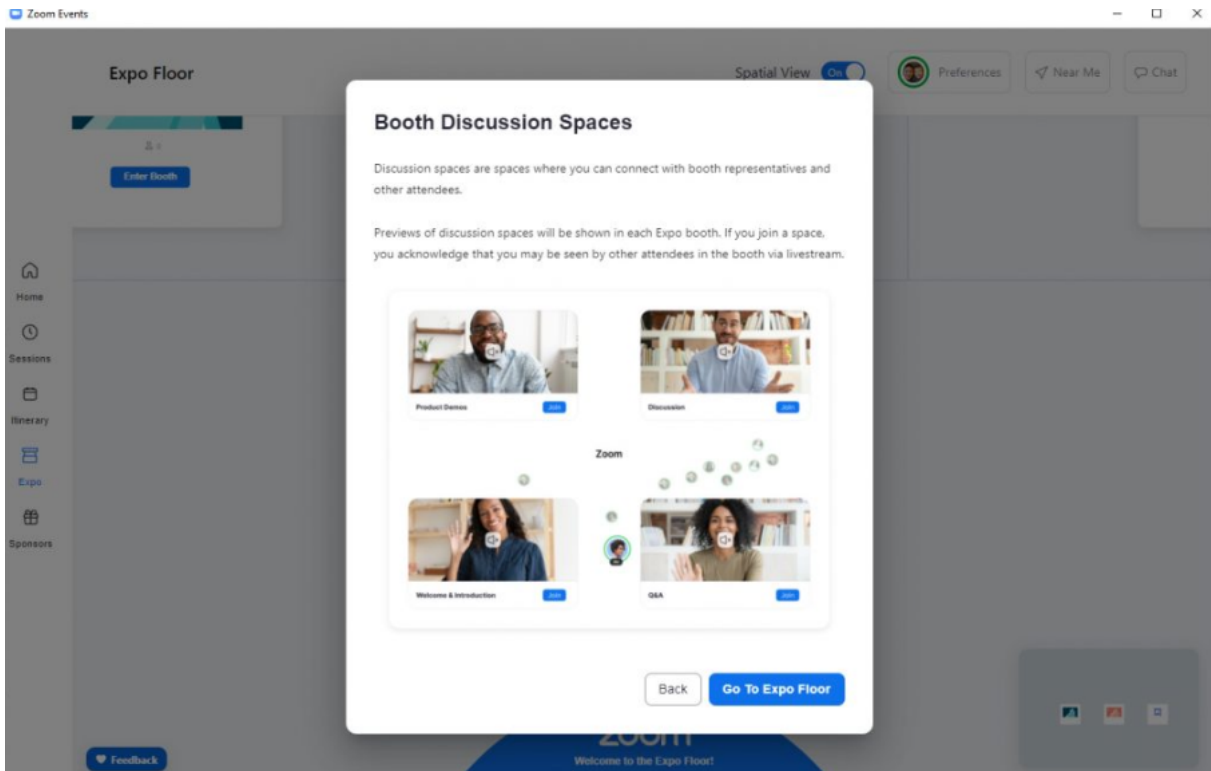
Zoom Events

Expo Floor

Spatial View On

Preferences

Near Me

Chat

Enter Booth

Home

Sessions

Itinerary

Expo

Sponsors

Booth Discussion Spaces

Discussion spaces are spaces where you can connect with booth representatives and other attendees.

Previews of discussion spaces will be shown in each Expo booth. If you join a space, you acknowledge that you may be seen by other attendees in the booth via livestream.

Product Demos Join

Discussion Join

Zoom

Welcome & Introduction Join

Q&A Join

Back

Go To Expo Floor

Feedback

zoom

Welcome to the Expo Floor!